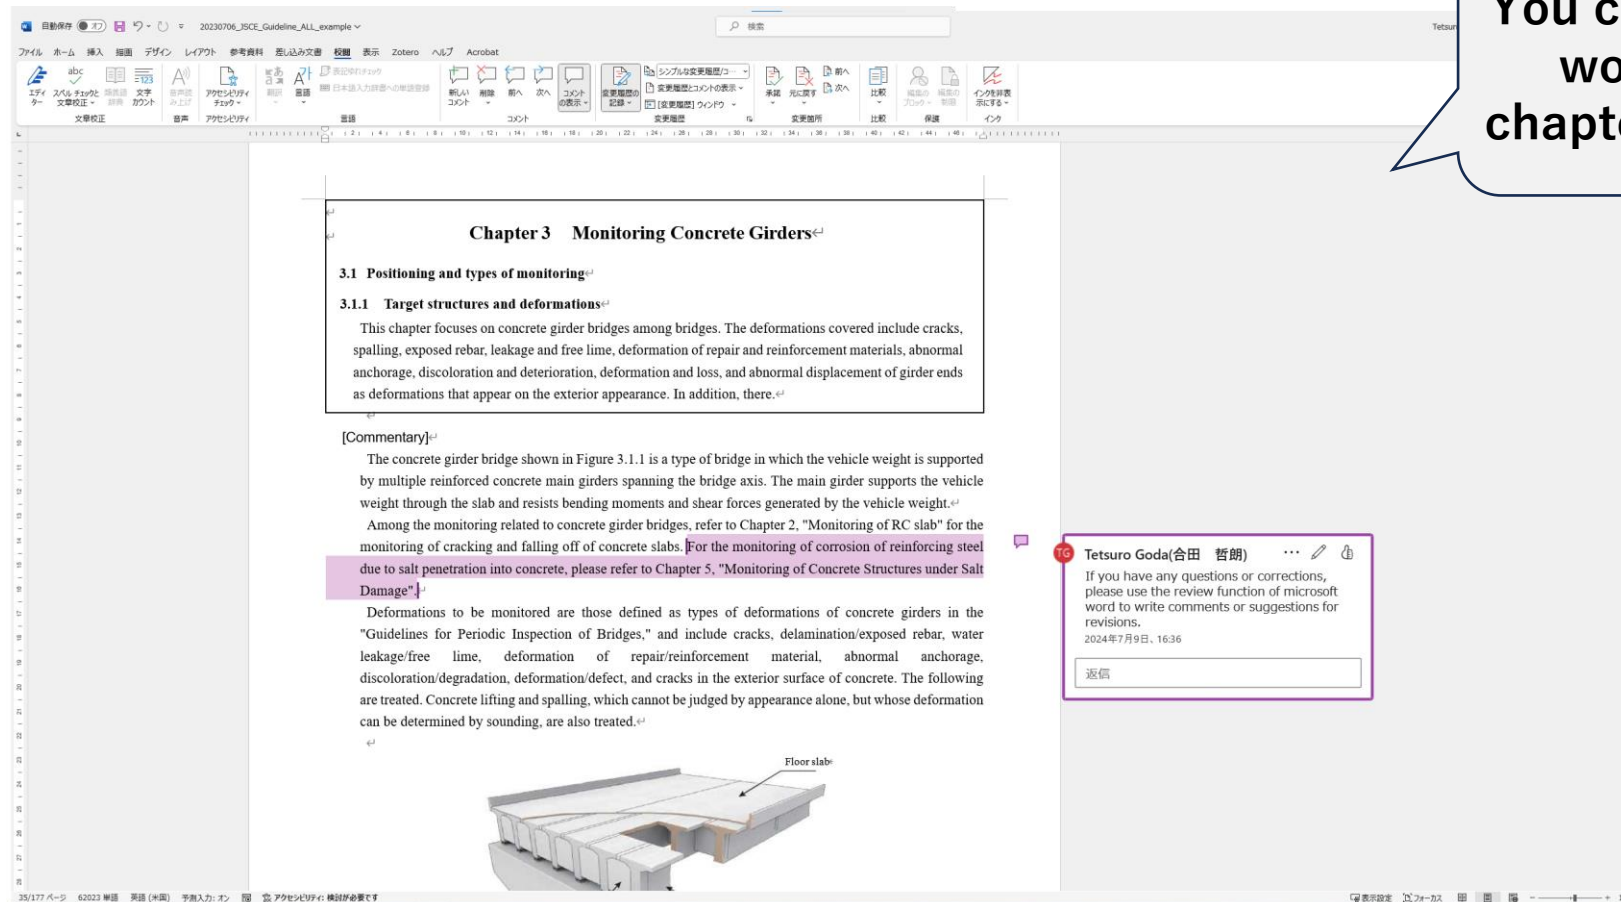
自動保存 オフ 20230706_JSCE_Guideline_ALL_example 検索 Tetsu

ファイル ホーム 挿入 描画 デザイン レイアウト 参考資料 差し込み文書 校閲 表示 Zotero ヘルプ Acrobat

エディター スペル チェックと文章校正 類義語辞典 文字カウント 音声読み上げ アクセシビリティチェック 翻訳 言語 表記ゆれチェック 日本語入力辞書への単語登録 新しいコメント 削除 前へ 次へ コメントの表示 変更履歴の記録 シンプルな変更履歴/コ 変更履歴とコメントの表示 [変更履歴] ウィンドウ 承諾 元に戻す 前へ 次へ 比較 編集のブロック 編集の制限 インクを非表示にする

文章校正 音声 アクセシビリティ 言語 コメント 変更履歴 変更箇所 比較 保護 インク

You c wo chapt

Chapter 3 Monitoring Concrete Girders

3.1 Positioning and types of monitoring

3.1.1 Target structures and deformations

This chapter focuses on concrete girder bridges among bridges. The deformations covered include cracks, spalling, exposed rebar, leakage and free lime, deformation of repair and reinforcement materials, abnormal anchorage, discoloration and deterioration, deformation and loss, and abnormal displacement of girder ends as deformations that appear on the exterior appearance. In addition, there.

[Commentary]

The concrete girder bridge shown in Figure 3.1.1 is a type of bridge in which the vehicle weight is supported by multiple reinforced concrete main girders spanning the bridge axis. The main girder supports the vehicle weight through the slab and resists bending moments and shear forces generated by the vehicle weight.

Among the monitoring related to concrete girder bridges, refer to Chapter 2, "Monitoring of RC slab" for the monitoring of cracking and falling off of concrete slabs. For the monitoring of corrosion of reinforcing steel due to salt penetration into concrete, please refer to Chapter 5, "Monitoring of Concrete Structures under Salt Damage".

Deformations to be monitored are those defined as types of deformations of concrete girders in the "Guidelines for Periodic Inspection of Bridges," and include cracks, delamination/exposed rebar, water leakage/free lime, deformation of repair/reinforcement material, abnormal anchorage, discoloration/degradation, deformation/defect, and cracks in the exterior surface of concrete. The following are treated. Concrete lifting and spalling, which cannot be judged by appearance alone, but whose deformation can be determined by sounding, are also treated.

Floor slab

Tetsuro Goda(合田 哲朗)

If you have any questions or corrections, please use the review function of microsoft word to write comments or suggestions for revisions.

2024年7月9日、16:36

返信

35/177 ページ 62023 単語 英語 (米国) 予測入力: オン アクセシビリティ: 検討が必要です 表示設定 フォーカス